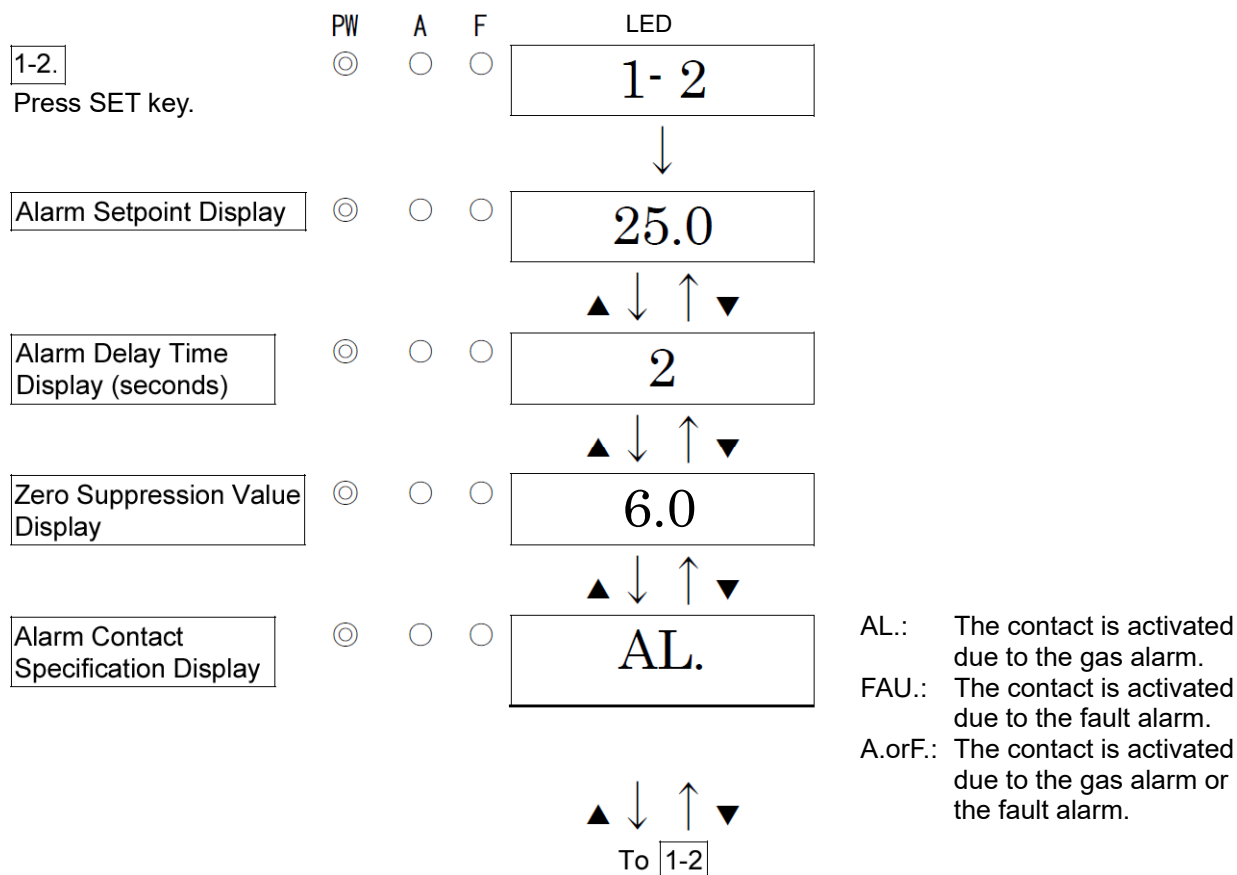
PW A F LED

1-2.
Press SET key.

1- 2

↓

Alarm Setpoint Display

25.0

▲ ↓ ↑ ▼

Alarm Delay Time Display (seconds)

2

▲ ↓ ↑ ▼

Zero Suppression Value Display

6.0

▲ ↓ ↑ ▼

Alarm Contact Specification Display

AL.

AL.: The contact is activated due to the gas alarm.
FAU.: The contact is activated due to the fault alarm.
A.orF.: The contact is activated due to the gas alarm or the fault alarm.

▲ ↓ ↑ ▼

To 1-2